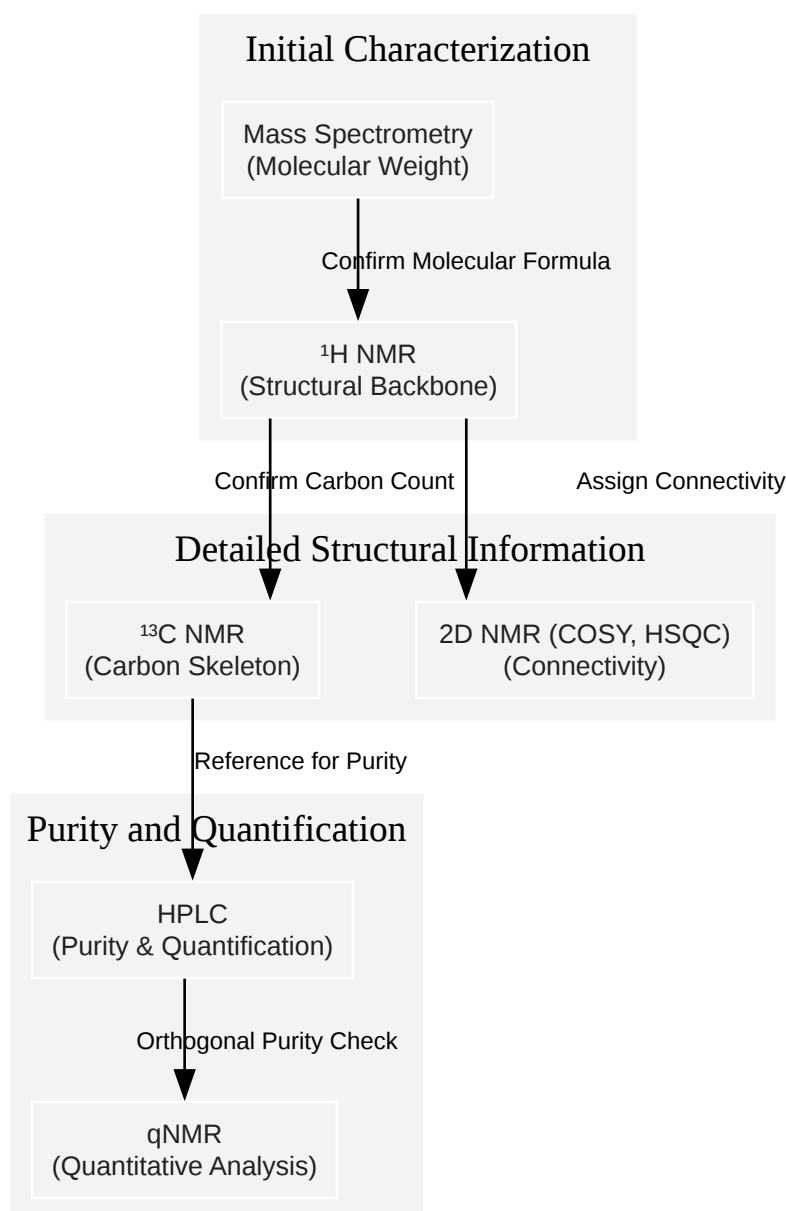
Initial Characterization

Mass Spectrometry
(Molecular Weight)

Confirm Molecular Formula

$^{1}$H NMR
(Structural Backbone)

Confirm Carbon Count

Assign Connectivity

Detailed Structural Information

$^{13}$C NMR
(Carbon Skeleton)

2D NMR (COSY, HSQC)
(Connectivity)

Reference for Purity

Purity and Quantification

HPLC
(Purity & Quantification)

Orthogonal Purity Check

qNMR
(Quantitative Analysis)